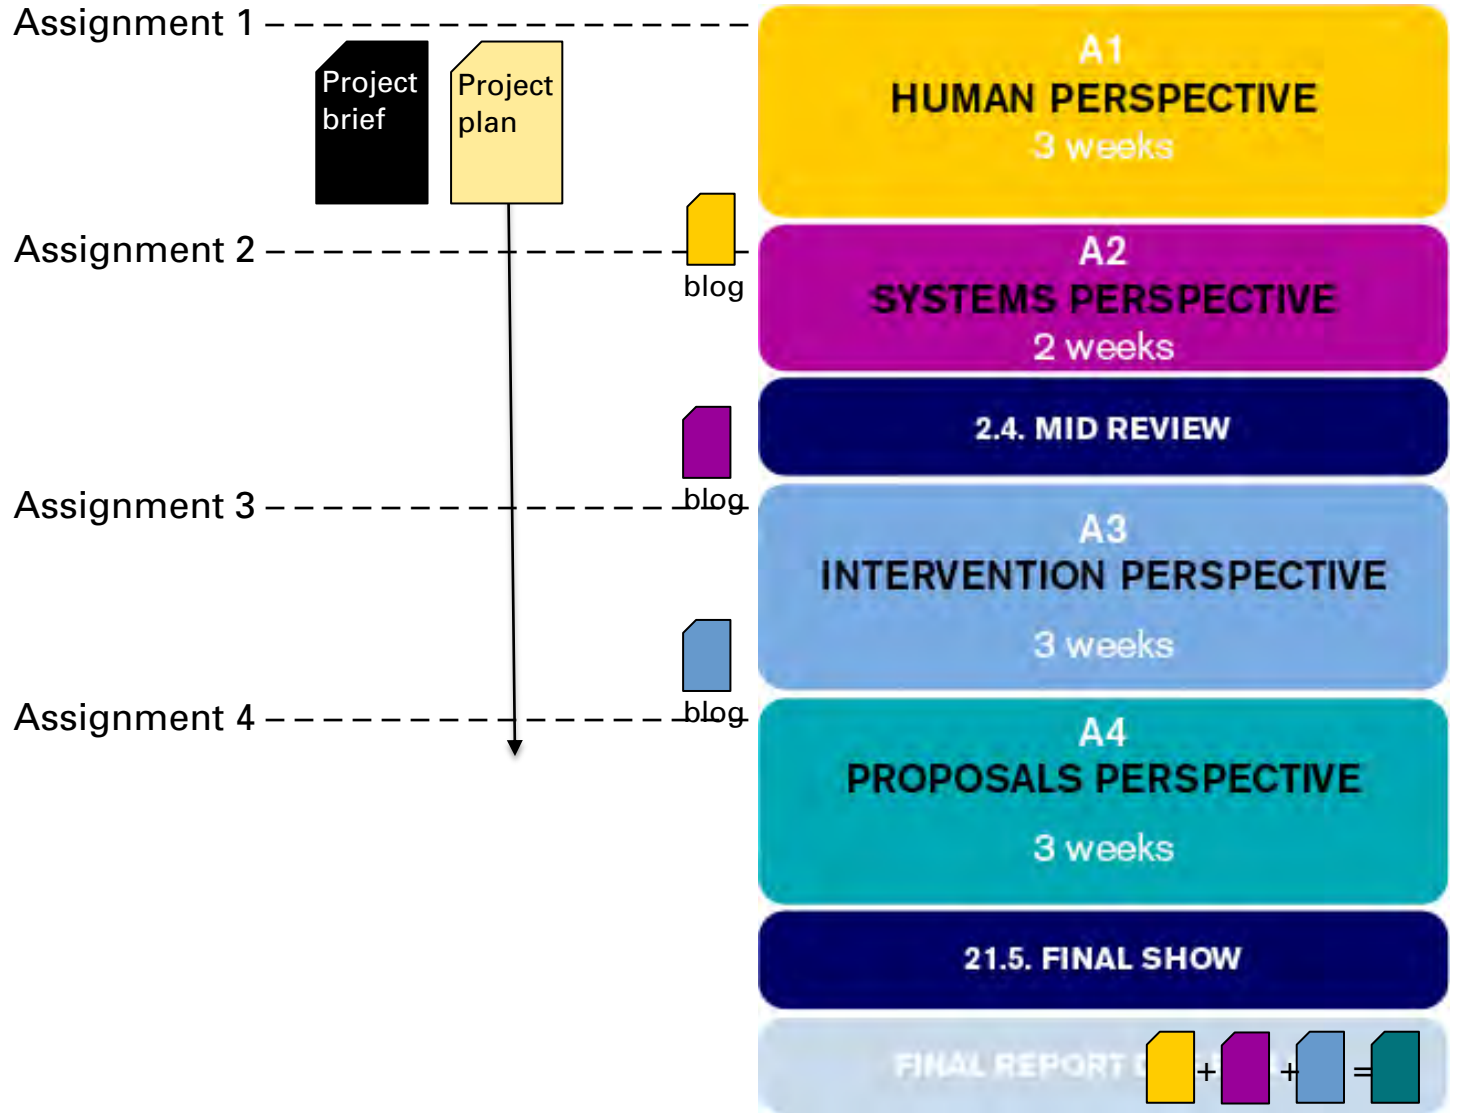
Assignment 1

Project brief

Project plan

A1
HUMAN PERSPECTIVE
3 weeks

Assignment 2

blog

A2
SYSTEMS PERSPECTIVE
2 weeks

2.4. MID REVIEW

blog

Assignment 3

A3
INTERVENTION PERSPECTIVE
3 weeks

blog

Assignment 4

A4
PROPOSALS PERSPECTIVE
3 weeks

21.5. FINAL SHOW

FINAL REPORT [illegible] + + =